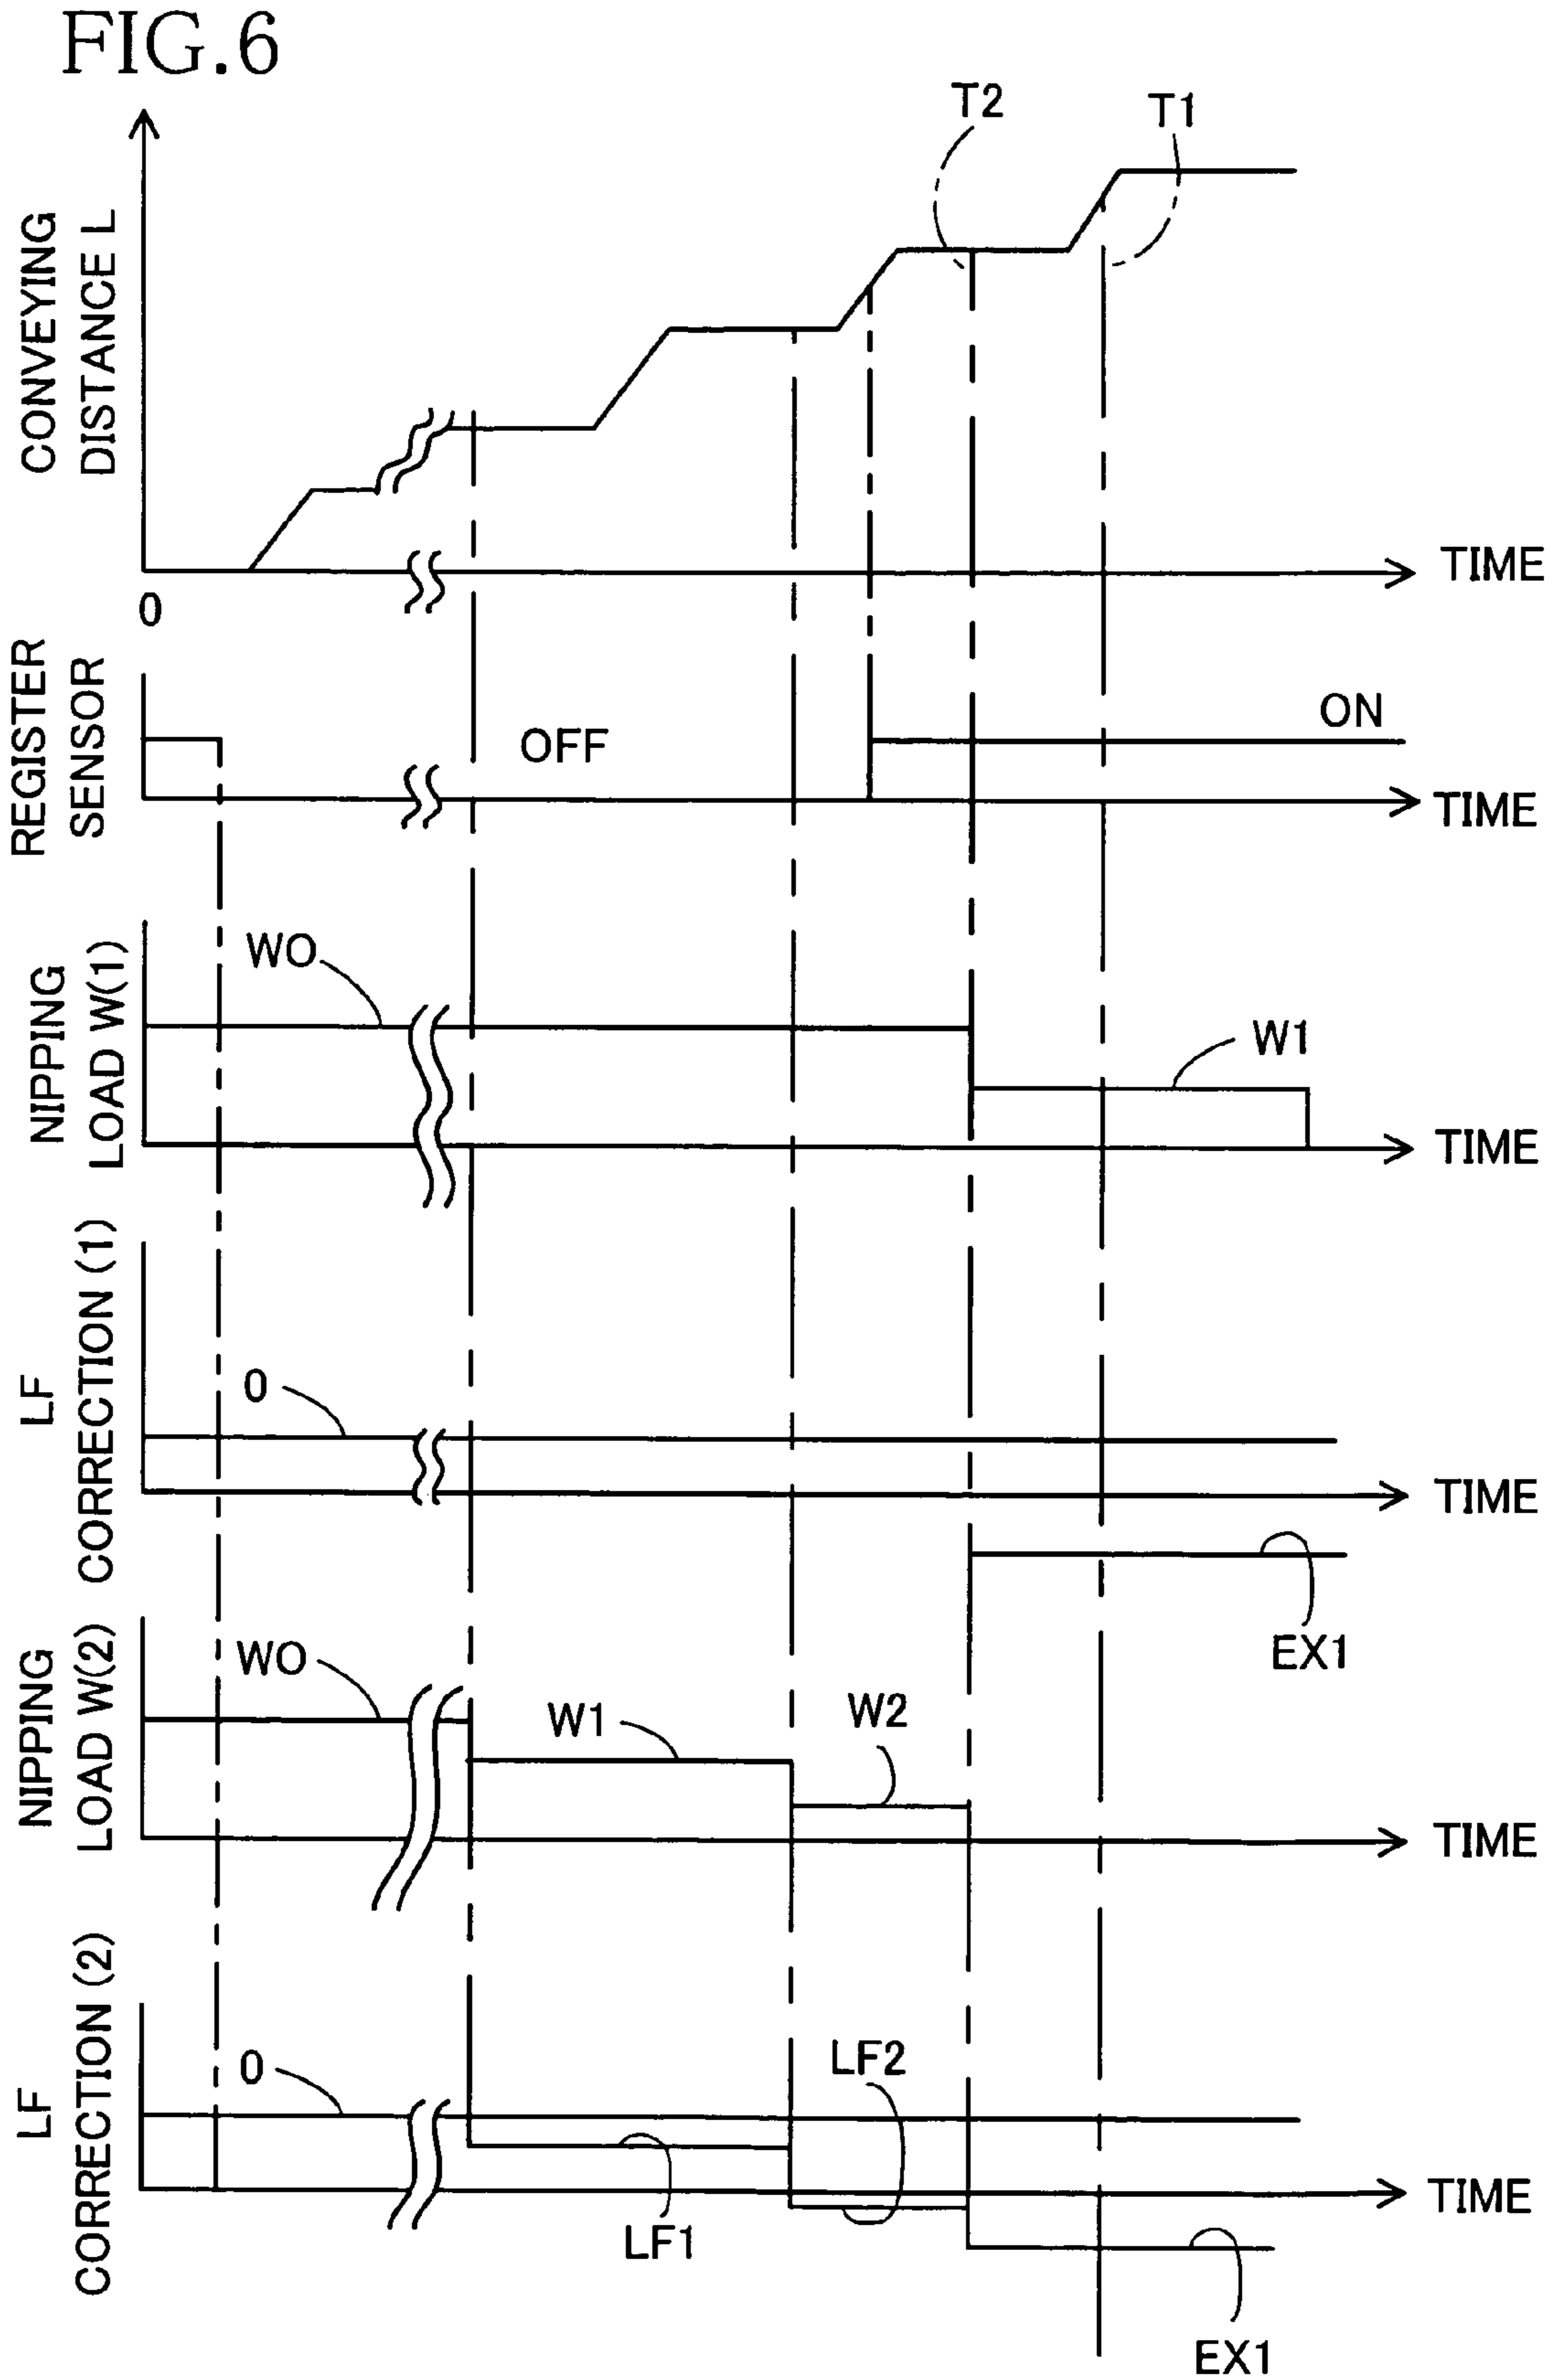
FIG.6

T2
T1
CONVEYING DISTANCE L
TIME
0

REGISTER SENSOR
OFF
ON
TIME

NIPPING LOAD W(1)
WO
W1
TIME

LF CORRECTION (1)
0
TIME
EX1

NIPPING LOAD W(2)
WO
W1
W2
TIME

LF CORRECTION (2)
0
LF2
TIME
LF1
EX1